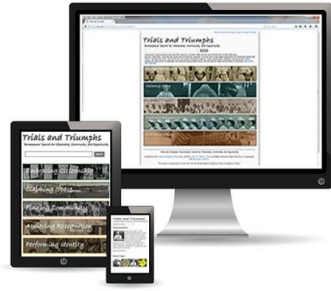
Trials and Triumphs
Nineteenth Century Search for Citizenship, Community, and Opportunity

Trials and Triumphs
Nineteenth Century Search for Citizenship, Community, and Opportunity

Embracing Citizenship
Claiming Space
Finding Community
Acquiring Recognition
Performing Identity

Trials and Triumphs